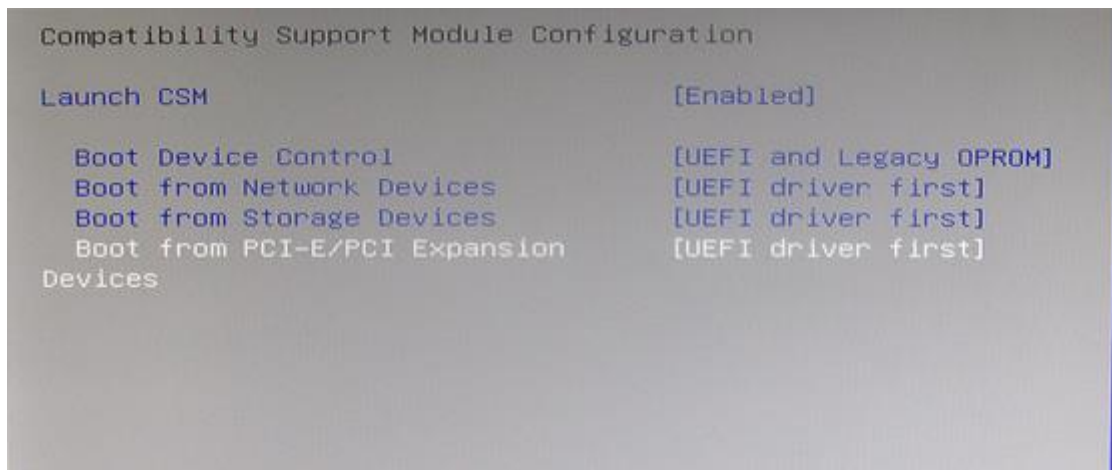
Compatibility Support Module Configuration

Launch CSM [Enabled]

Boot Device Control [UEFI and Legacy OPROM]
Boot from Network Devices [UEFI driver first]
Boot from Storage Devices [UEFI driver first]
Boot from PCI-E/PCI Expansion Devices [UEFI driver first]